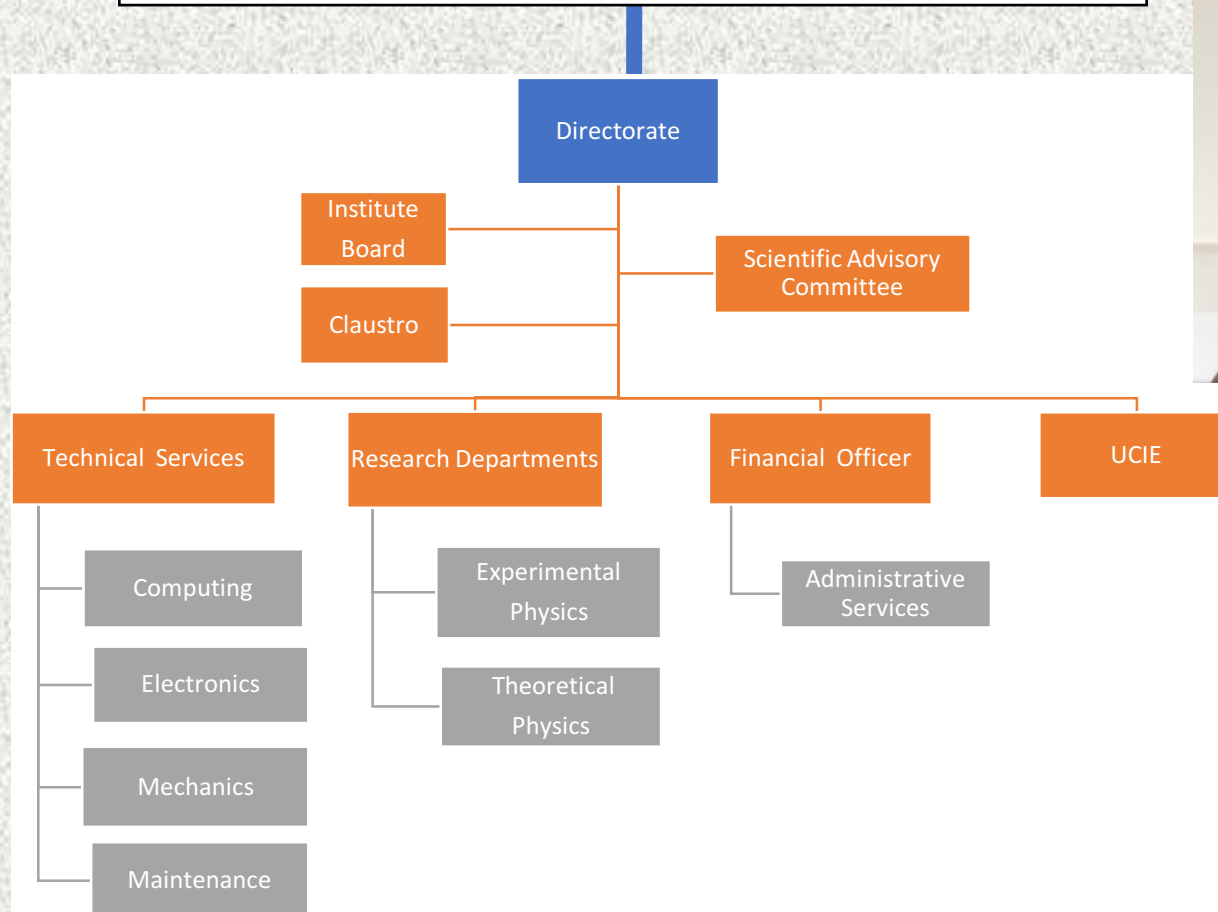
Directorate

Institute Board

Claustro

Scientific Advisory Committee

Technical Services

Computing

Electronics

Mechanics

Maintenance

Research Departments

Experimental Physics

Theoretical Physics

Financial Officer

Administrative Services

UCIE